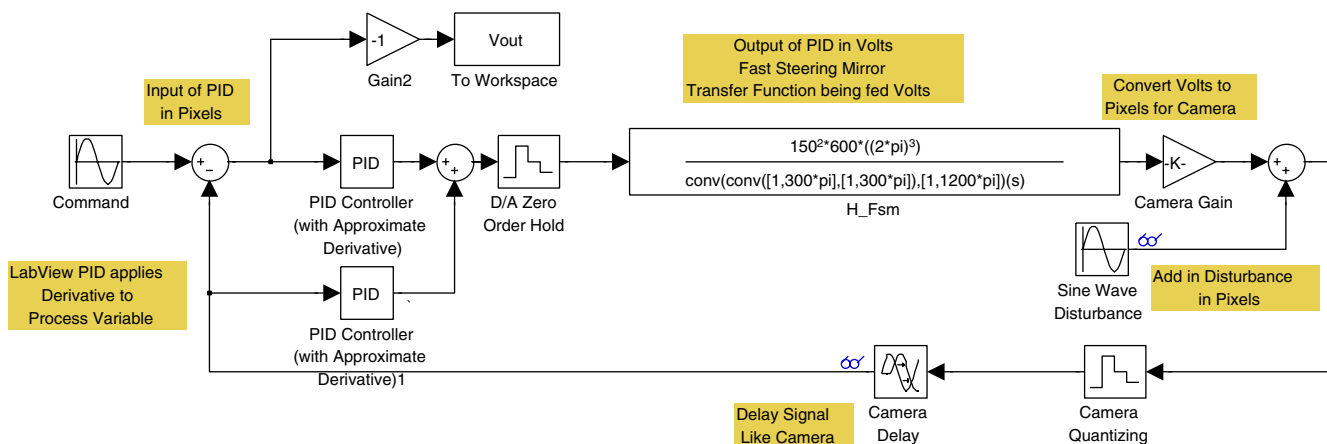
-1

Gain2

Vout

To Workspace

Output of PID in Volts
Fast Steering Mirror
Transfer Function being fed Volts

Convert Volts to
Pixels for Camera

Input of PID
in Pixels

+
-

Command

PID

PID Controller
(with Approximate
Derivative)

+
+

D/A Zero
Order Hold

$150^2$*600*((2*pi)$^3$)

conv(conv([1,300*pi],[1,300*pi]),[1,1200*pi])(s)

H_Fsm

-K-

Camera Gain

+
+

Sine Wave
Disturbance

Add in Disturbance
in Pixels

LabView PID applies
Derivative to
Process Variable

PID

PID Controller
(with Approximate
Derivative)1

Camera
Delay

Camera
Quantizing

Delay Signal
Like Camera